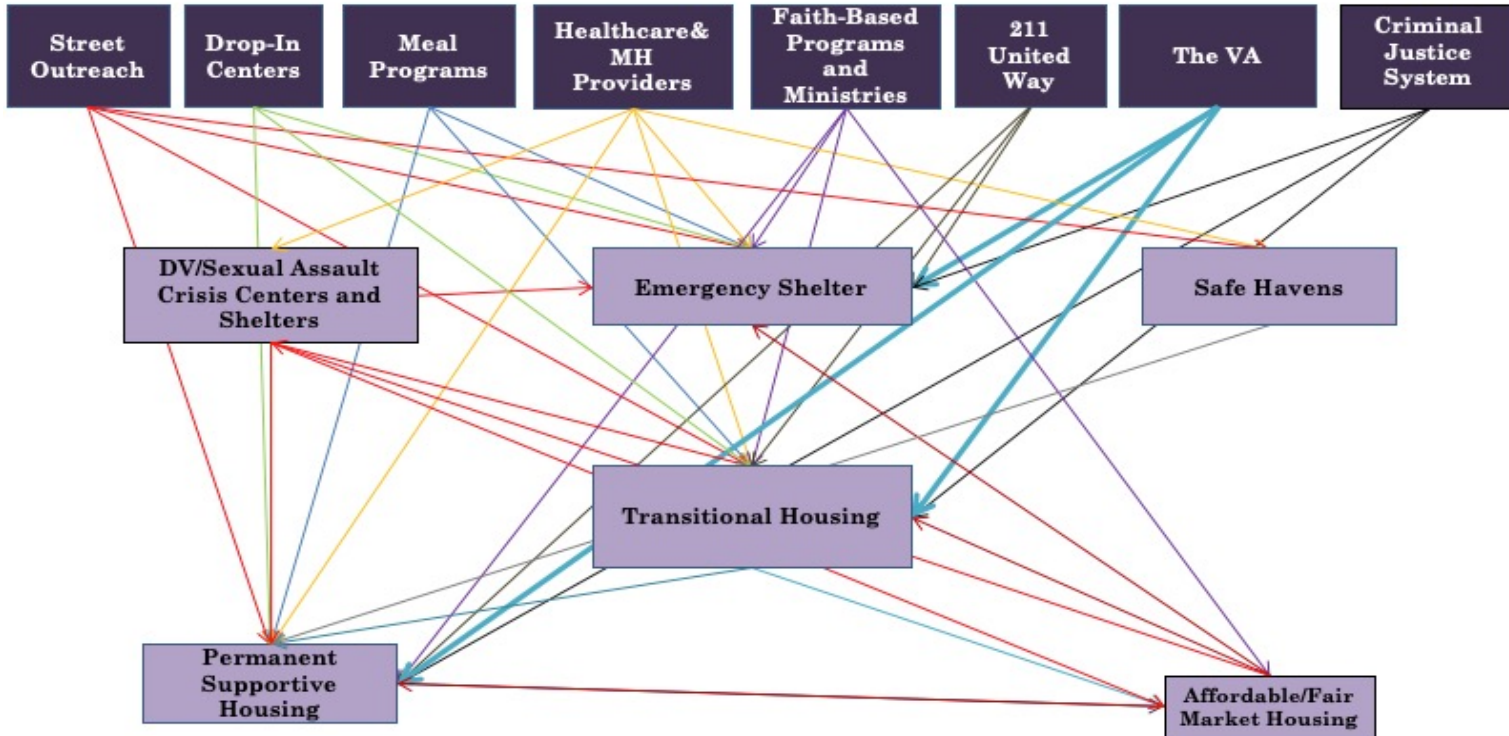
Street Outreach

Drop-In Centers

Meal Programs

Healthcare& MH Providers

Faith-Based Programs and Ministries

211 United Way

The VA

Criminal Justice System

DV/Sexual Assault Crisis Centers and Shelters

Emergency Shelter

Safe Havens

Transitional Housing

Permanent Supportive Housing

Affordable/Fair Market Housing